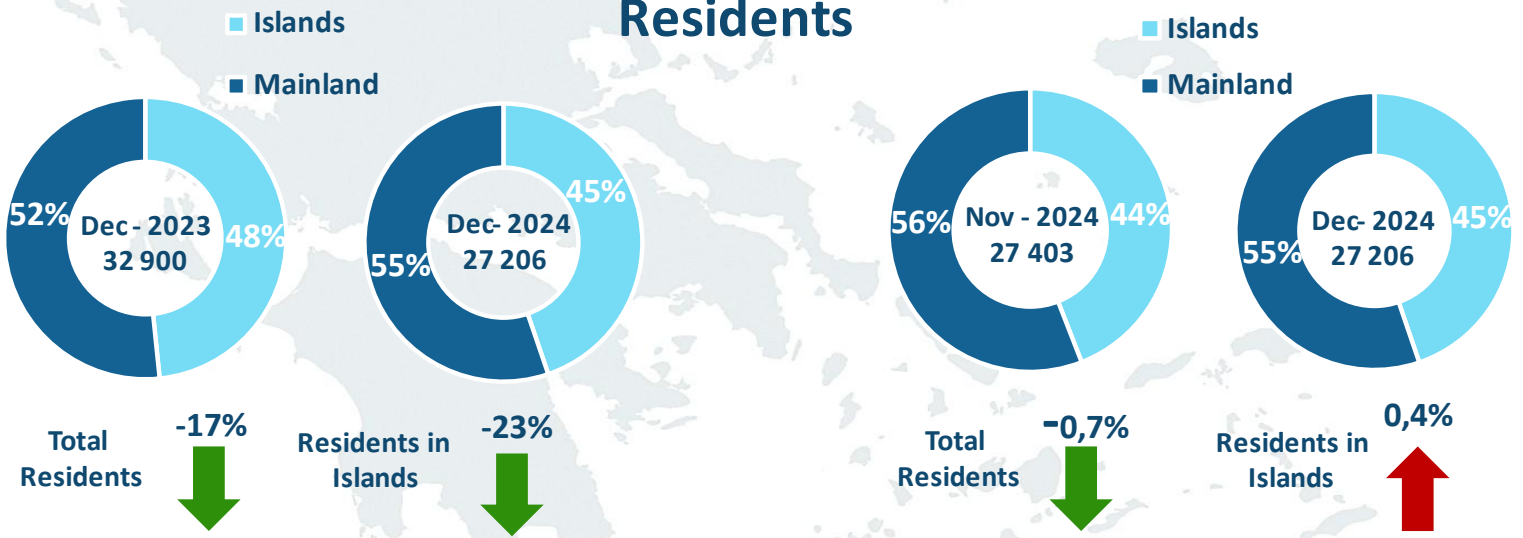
Residents

Islands

Mainland

52%
Dec - 2023
32 900
48%

45%
Dec- 2024
27 206
55%

Total Residents
-17%

Residents in Islands
-23%

Islands

Mainland

56%
Nov - 2024
27 403
44%

Dec- 2024
27 206
45%
55%

Total Residents
-0,7%

Residents in Islands
0,4%